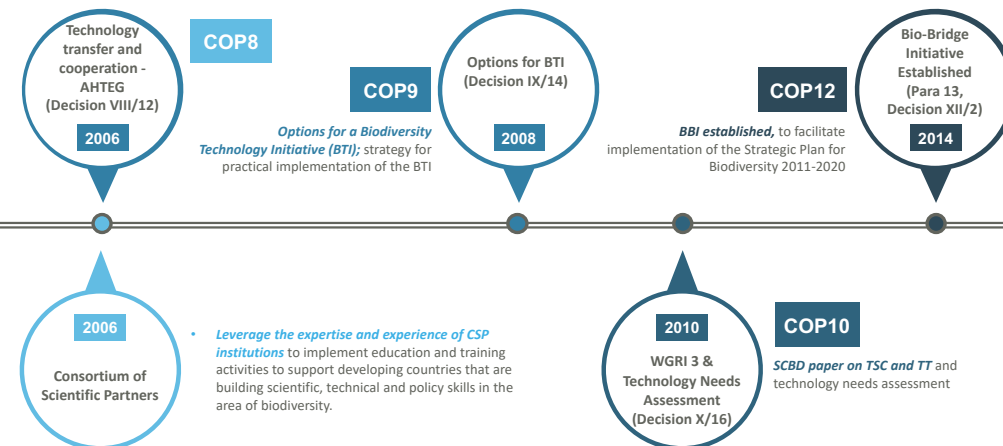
Technology transfer and cooperation - AHTEG (Decision VIII/12)

2006

COP8

COP9

Options for a Biodiversity Technology Initiative (BTI); strategy for practical implementation of the BTI

Options for BTI (Decision IX/14)

2008

COP12

BBI established, to facilitate implementation of the Strategic Plan for Biodiversity 2011-2020

Bio-Bridge Initiative Established (Para 13, Decision XII/2)

2014

2006

Consortium of Scientific Partners

• Leverage the expertise and experience of CSP institutions to implement education and training activities to support developing countries that are building scientific, technical and policy skills in the area of biodiversity.

2010

WGRI 3 & Technology Needs Assessment (Decision X/16)

COP10

SCBD paper on TSC and TT and technology needs assessment